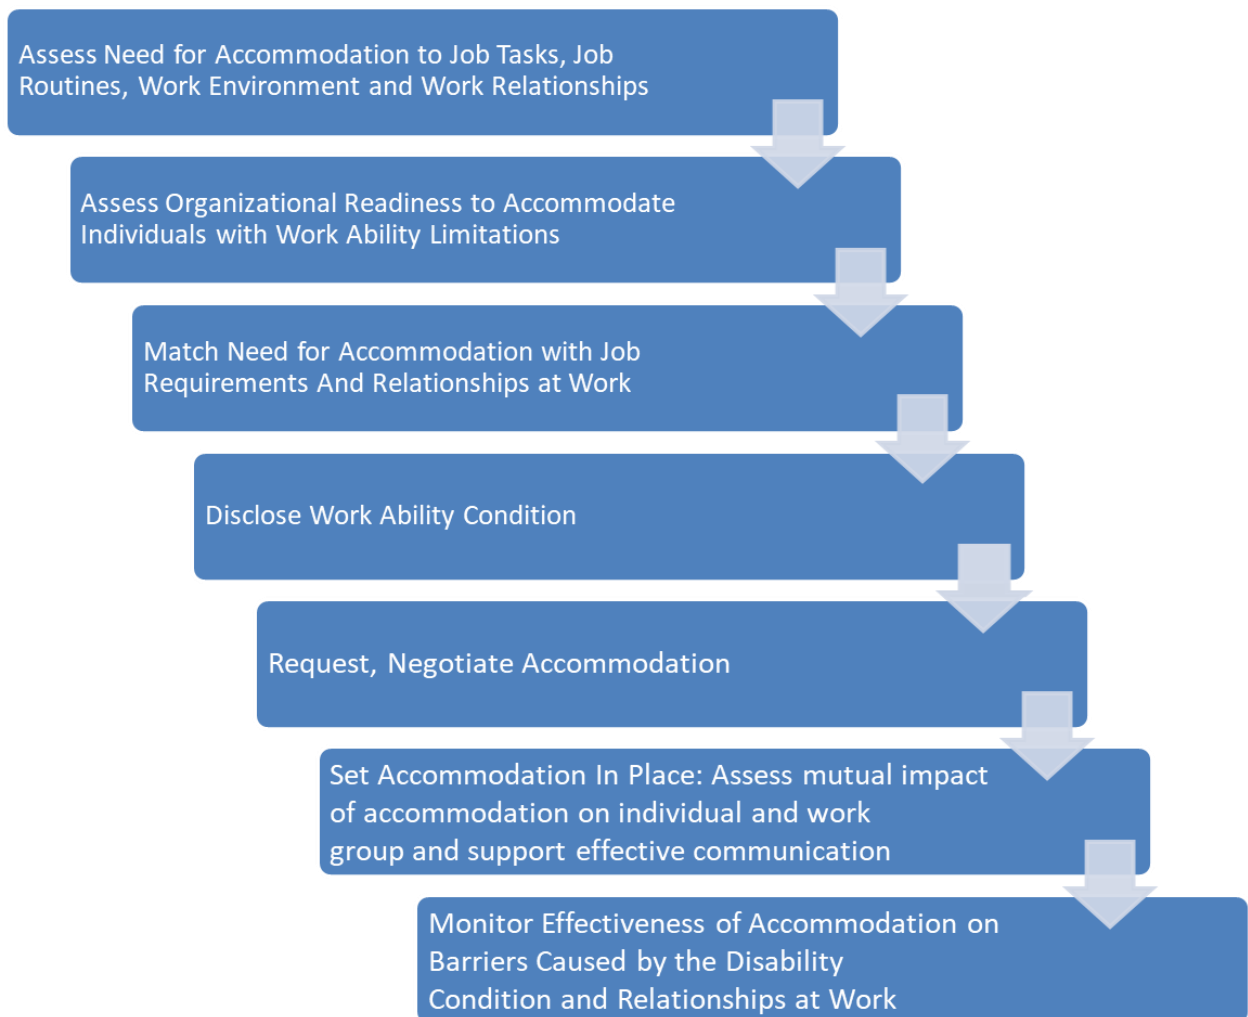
Assess Need for Accommodation to Job Tasks, Job Routines, Work Environment and Work Relationships

Assess Organizational Readiness to Accommodate Individuals with Work Ability Limitations

Match Need for Accommodation with Job Requirements And Relationships at Work

Disclose Work Ability Condition

Request, Negotiate Accommodation

Set Accommodation In Place: Assess mutual impact of accommodation on individual and work group and support effective communication

Monitor Effectiveness of Accommodation on Barriers Caused by the Disability Condition and Relationships at Work